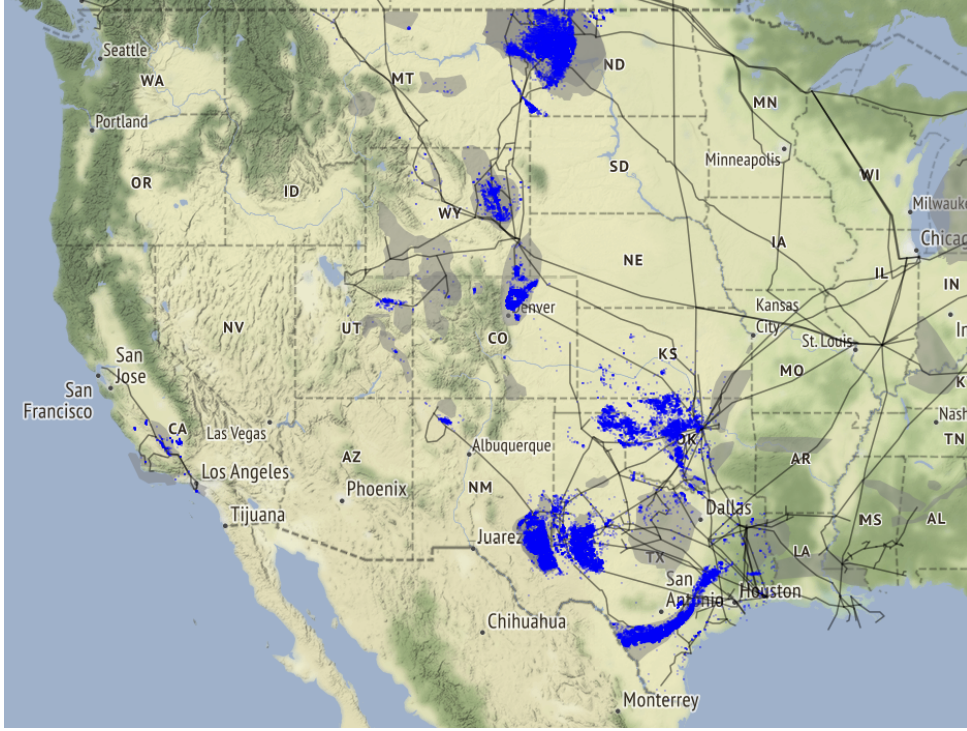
Seattle
WA
Portland
OR
MT
ND
MN
Minneapolis
SD
WI
Milwaukee
Chicago
ID
WY
IA
NE
IL
IN
NV
UT
Denver
Kansas City
CO
KS
St. Louis
MO
San Jose
San Francisco
CA
Las Vegas
Los Angeles
AZ
Phoenix
Tijuana
NM
Albuquerque
OK
AR
TN
Nashville
Juarez
Dallas
TX
MS
AL
LA
San Antonio
Houston
Chihuahua
Monterrey